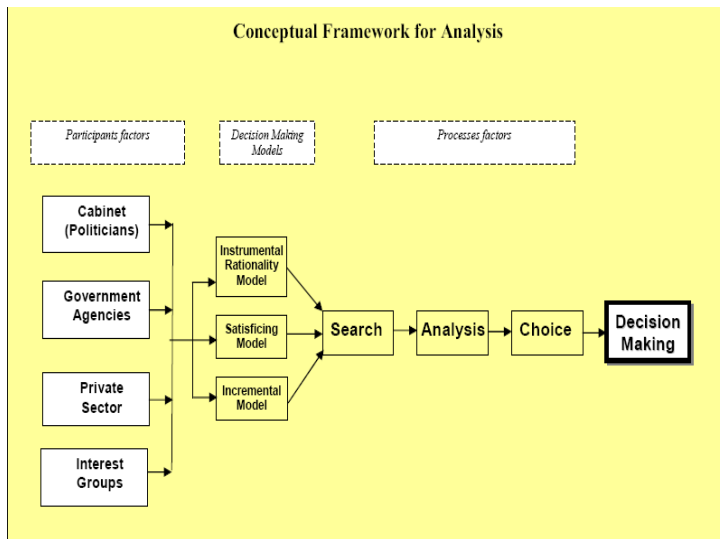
Conceptual Framework for Analysis

Participants factors

Decision Making Models

Processes factors

Cabinet (Politicians)

Government Agencies

Private Sector

Interest Groups

Instrumental Rationality Model

Satisficing Model

Incremental Model

Search

Analysis

Choice

Decision Making